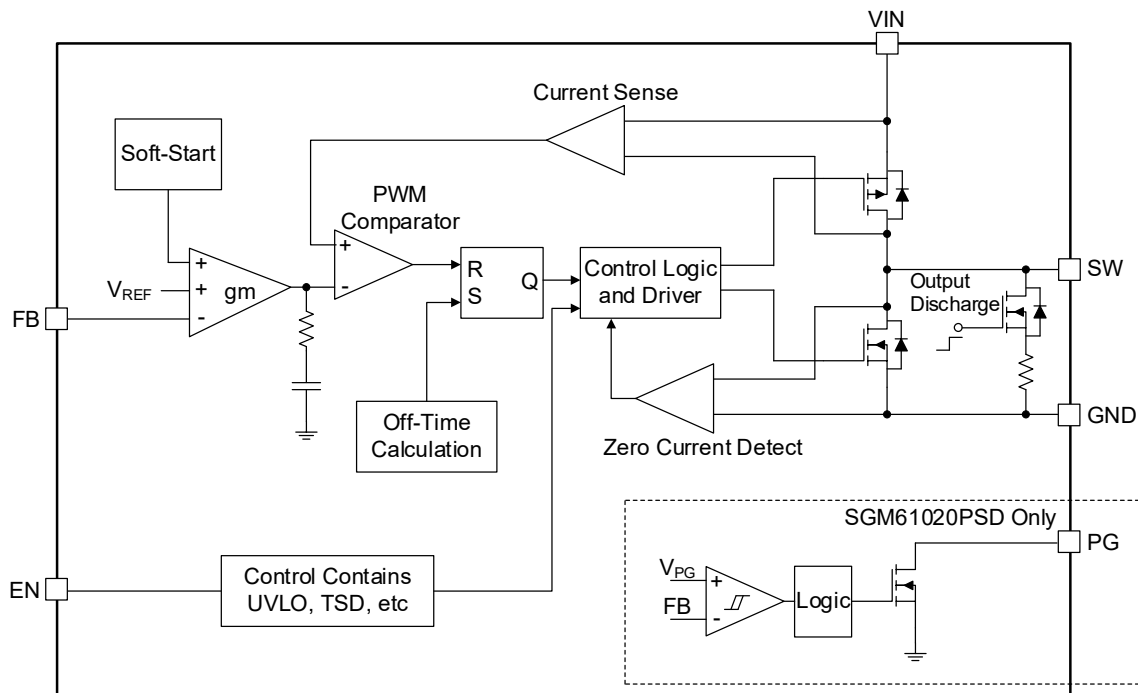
VIN

Current Sense

Soft-Start

PWM Comparator

+
-

+
$V_{REF}$ +
gm
-

FB

R
S
Q

Control Logic and Driver

Output Discharge

SW

Off-Time Calculation

Zero Current Detect

GND

SGM61020PSD Only

PG

$V_{PG}$ +
FB -

Logic

EN

Control Contains UVLO, TSD, etc